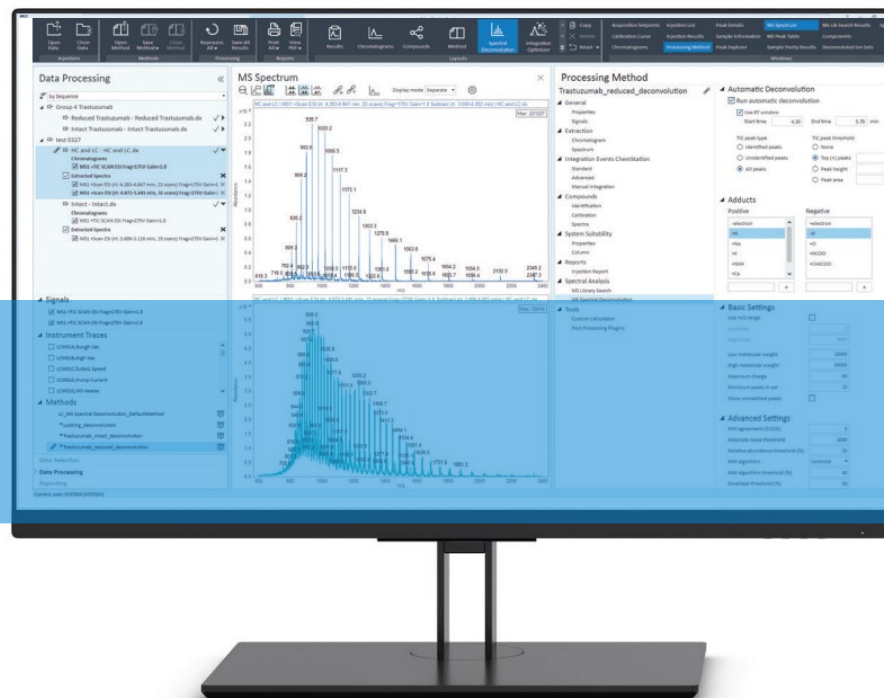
Open Data
Close Data
Injections
Open Method
Save Method
Close Method
Methods
Reprocess All
Save All Results
Processing
Print All
View PDF
Reports
Results
Chromatograms
Compounds
Method
Spectral Deconvolution
Integration Optimizer
Layouts
Copy
Delete
Reset
Acquisition Setpoints
Injection List
Peak Details
MS Spectrum
MS Lib Search Results
Calibration Curve
Injection Results
Sample Information
MS Peak Table
Components
Chromatograms
Processing Method
Peak Explorer
Sample Purity Results
Deconvolution Sets
Windows

Data Processing
by Sequence
Group 4 Trastuzumab
Reduced Trastuzumab - Reduced Trastuzumab.dx
Intact Trastuzumab - Intact Trastuzumab.dx
test 0327
HC and LC - HC and LC.dx
Chromatograms
MS1 +TIC SCAN ESI Frag=175V Gain=1.0
Extracted Spectra
Intact - Intact.dx
Chromatograms
Extracted Spectra
Signals
Instrument Traces
Methods
Data Selection
Data Processing
Reporting

MS Spectrum
Display mode Separate

Processing Method
Trastuzumab_reduced_deconvolution
General
Properties
Signals
Extraction
Chromatogram
Spectrum
Integration Events ChemStation
Standard
Advanced
Manual Integration
Compounds
Identification
Calibration
Spectra
System Suitability
Properties
Column
Reports
Injection Report
Spectral Analysis
MS Library Search
MS Spectral Deconvolution
Tools
Custom Calculation
Post Processing Plugins

Automatic Deconvolution
Run automatic deconvolution
Use RT window
Start time 4.30
End time 5.70 min
TIC peak type
Identified peaks
Unidentified peaks
All peaks
TIC peak threshold
None
Top (n) peaks
Peak height
Peak area
Adducts
Positive
Negative
Basic Settings
Advanced Settings